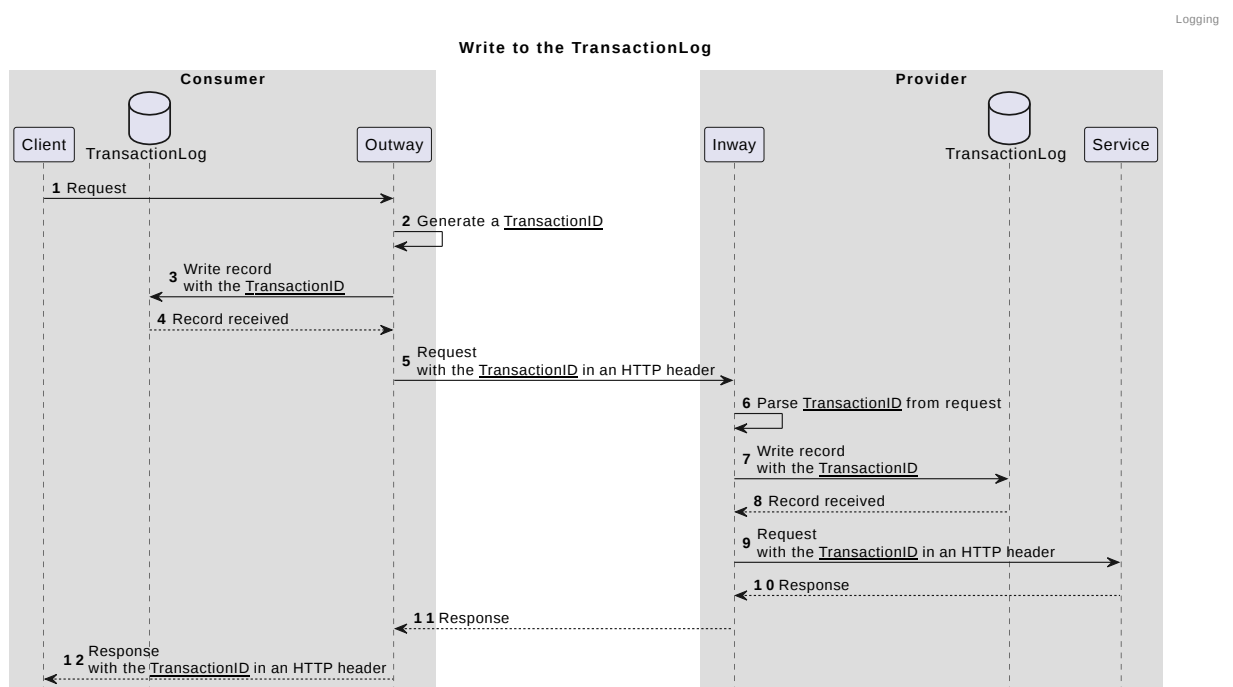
Logging

Write to the TransactionLog

Consumer

Client

TransactionLog

Outway

Provider

Inway

TransactionLog

Service

1 Request

2 Generate a TransactionID

3 Write record with the TransactionID

4 Record received

5 Request with the TransactionID in an HTTP header

6 Parse TransactionID from request

7 Write record with the TransactionID

8 Record received

9 Request with the TransactionID in an HTTP header

10 Response

11 Response

12 Response with the TransactionID in an HTTP header